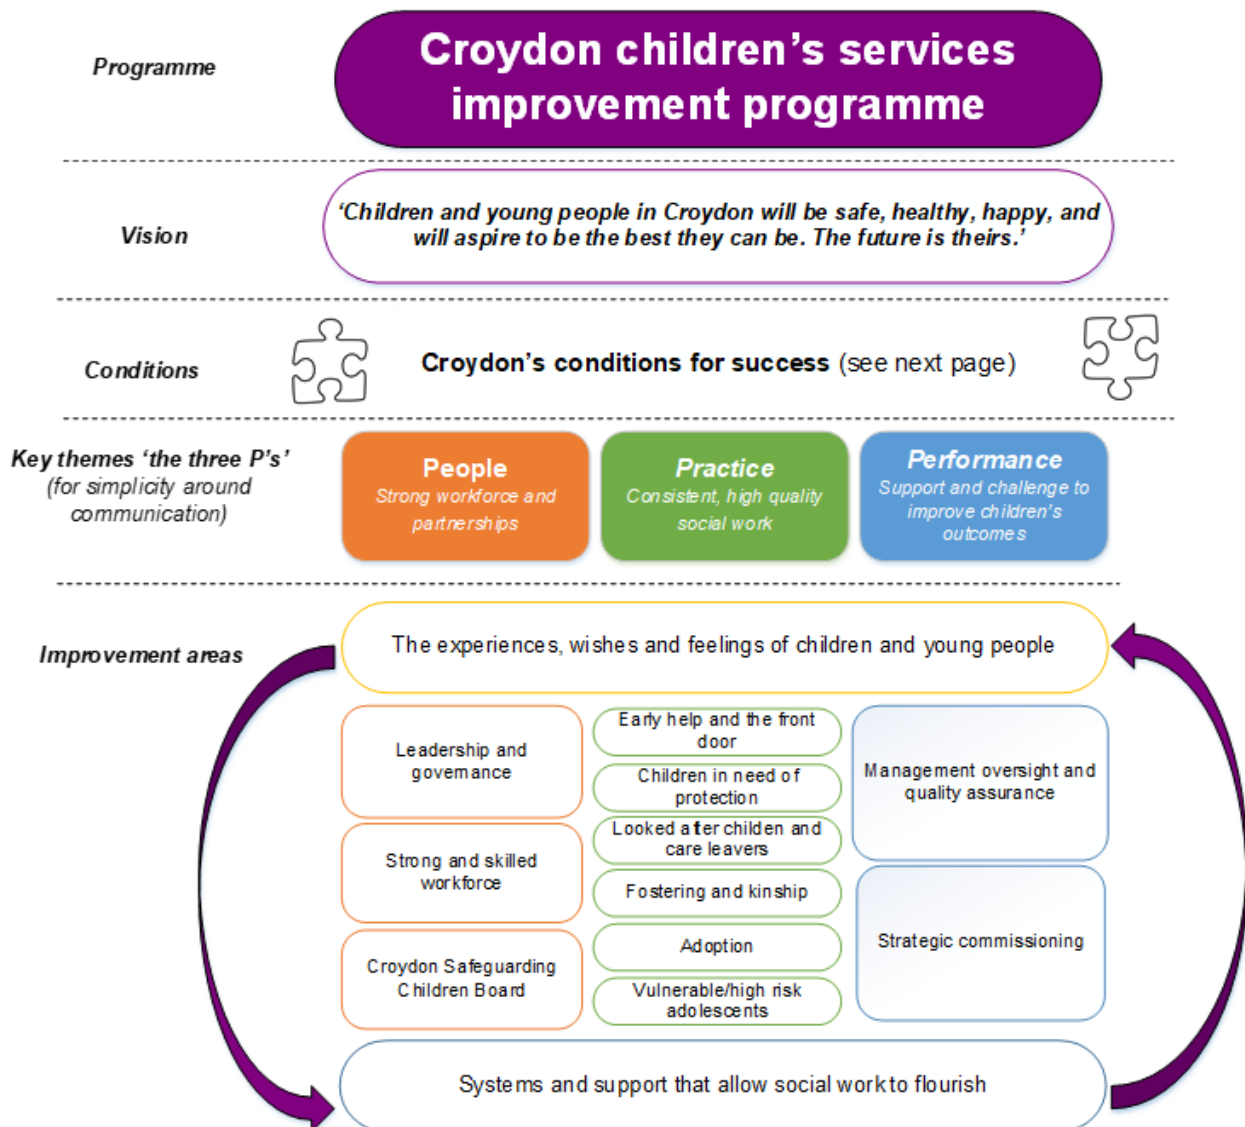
Programme

Croydon children's services improvement programme

Vision

'Children and young people in Croydon will be safe, healthy, happy, and will aspire to be the best they can be. The future is theirs.'

Conditions

Croydon's conditions for success (see next page)

Key themes 'the three P's' (for simplicity around communication)

People
Strong workforce and partnerships

Practice
Consistent, high quality social work

Performance
Support and challenge to improve children's outcomes

Improvement areas

The experiences, wishes and feelings of children and young people

Leadership and governance

Strong and skilled workforce

Croydon Safeguarding Children Board

Early help and the front door

Children in need of protection

Looked after childen and care leavers

Fostering and kinship

Adoption

Vulnerable/high risk adolescents

Management oversight and quality assurance

Strategic commissioning

Systems and support that allow social work to flourish